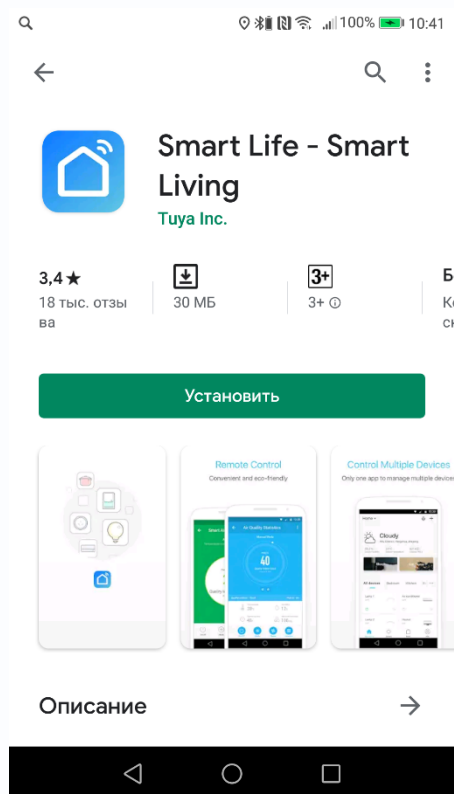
100% 10:41

Smart Life - Smart Living

Tuya Inc.

3,4★
18 тыс. отзывa

30 МБ

3+
3+ ⓘ

Б
К
с

Установить

Remote Control
Convenient and eco-friendly

Control Multiple Devices
Only one app to manage multiple devices

40

Cloudy

Описание